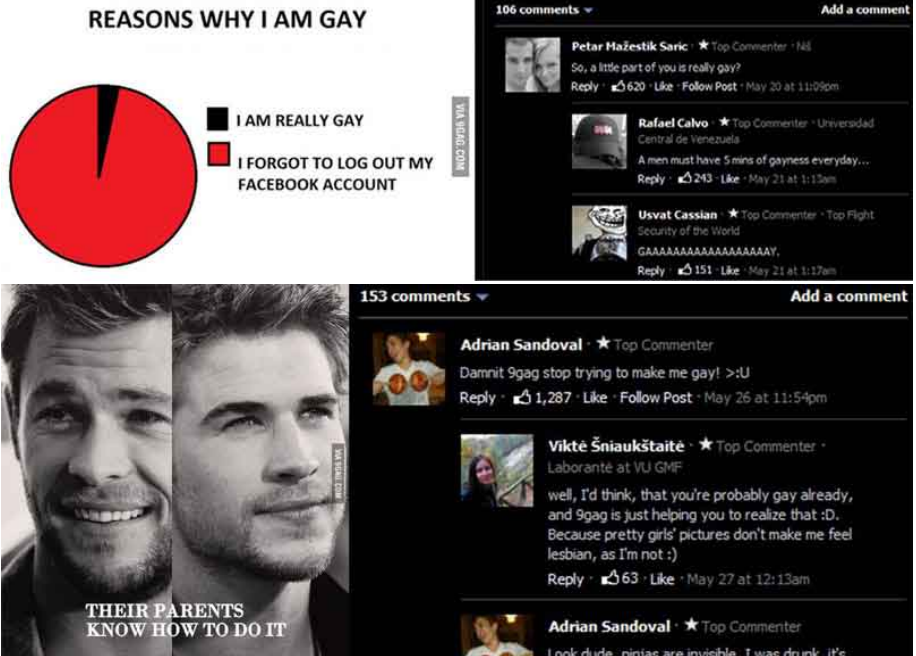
REASONS WHY I AM GAY

I AM REALLY GAY

I FORGOT TO LOG OUT MY FACEBOOK ACCOUNT

VIA 9GAG.COM

106 comments

Add a comment

Petar Mažestik Saric · ★ Top Commenter · Niš
So, a little part of you is really gay?
Reply · 620 · Like · Follow Post · May 20 at 11:09pm

Rafael Calvo · ★ Top Commenter · Universidad Central de Venezuela
A men must have 5 mins of gayness everyday...
Reply · 243 · Like · May 21 at 1:13am

Usvat Cassian · ★ Top Commenter · Top Flight Security of the World
GAAAAAAAAAAAAAAAAAAY.
Reply · 151 · Like · May 21 at 1:17am

THEIR PARENTS KNOW HOW TO DO IT

VIA 9GAG.COM

153 comments

Add a comment

Adrian Sandoval · ★ Top Commenter
Damnit 9gag stop trying to make me gay! >:U
Reply · 1,287 · Like · Follow Post · May 26 at 11:54pm

Viktė Šniaukštaitė · ★ Top Commenter · Laborantė at VU GMF
well, I'd think, that you're probably gay already, and 9gag is just helping you to realize that :D. Because pretty girls' pictures don't make me feel lesbian, as I'm not :)
Reply · 63 · Like · May 27 at 12:13am

Adrian Sandoval · ★ Top Commenter
Look dude, ninjas are invisible. I was drunk, it's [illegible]